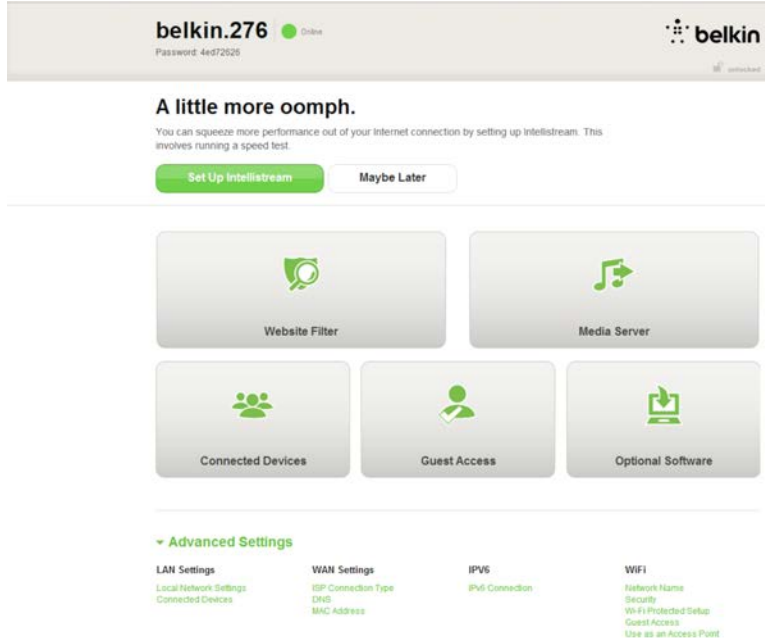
belkin.276 Online
Password: 4ed72626

belkin
unlocked

A little more oomph.

You can squeeze more performance out of your Internet connection by setting up Intellistream. This involves running a speed test.

Set Up Intellistream
Maybe Later

Website Filter
Media Server
Connected Devices
Guest Access
Optional Software

Advanced Settings

LAN Settings
Local Network Settings
Connected Devices

WAN Settings
ISP Connection Type
DNS
MAC Address

IPV6
IPv6 Connection

WiFi
Network Name
Security
Wi-Fi Protected Setup
Guest Access
Use as an Access Point